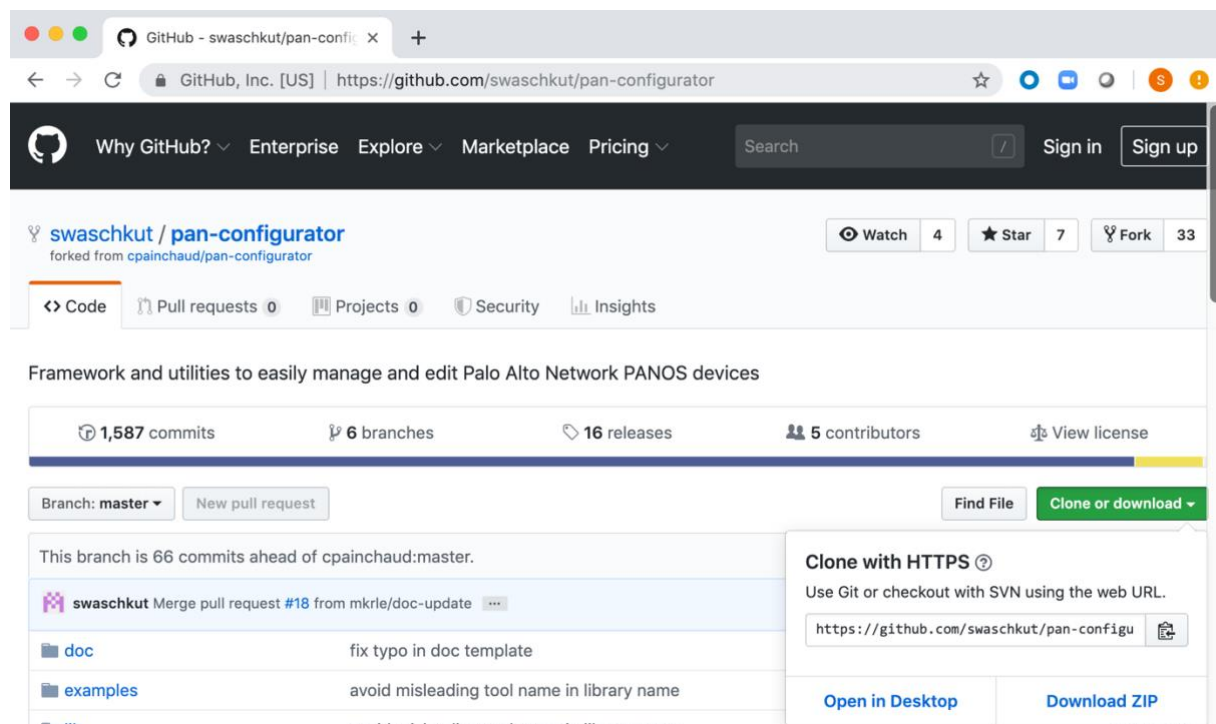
GitHub - swaschkut/pan-config ×
+
GitHub, Inc. [US] | https://github.com/swaschkut/pan-configurator

Why GitHub? Enterprise Explore Marketplace Pricing Search / Sign in Sign up

swaschkut / pan-configurator
forked from cpainchaud/pan-configurator

Watch 4 Star 7 Fork 33

<> Code Pull requests 0 Projects 0 Security Insights

Framework and utilities to easily manage and edit Palo Alto Network PANOS devices

1,587 commits 6 branches 16 releases 5 contributors View license

Branch: master New pull request Find File Clone or download

This branch is 66 commits ahead of cpainchaud:master.

swaschkut Merge pull request #18 from mkrle/doc-update ...

doc fix typo in doc template
examples avoid misleading tool name in library name

Clone with HTTPS
Use Git or checkout with SVN using the web URL.
https://github.com/swaschkut/pan-configu

Open in Desktop Download ZIP